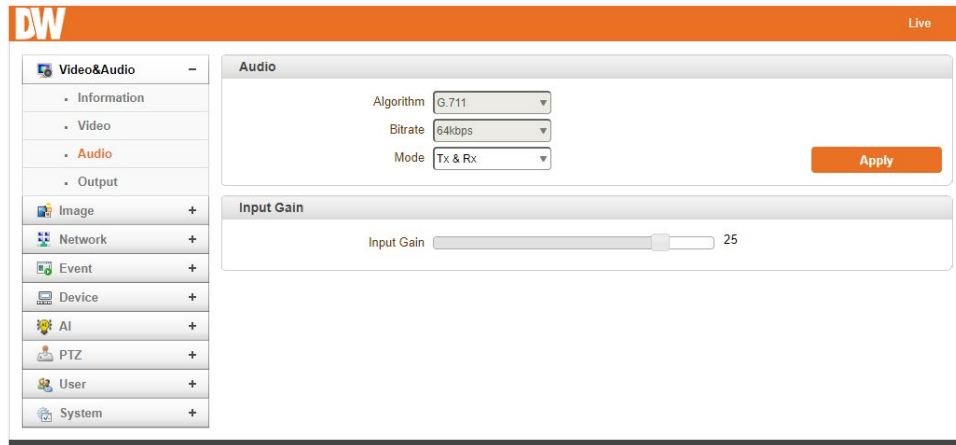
DW

Live

Video&Audio −
Information
Video
Audio
Output
Image +
Network +
Event +
Device +
AI +
PTZ +
User +
System +

Audio

Algorithm G.711
Bitrate 64kbps
Mode Tx & Rx

Apply

Input Gain

Input Gain 25